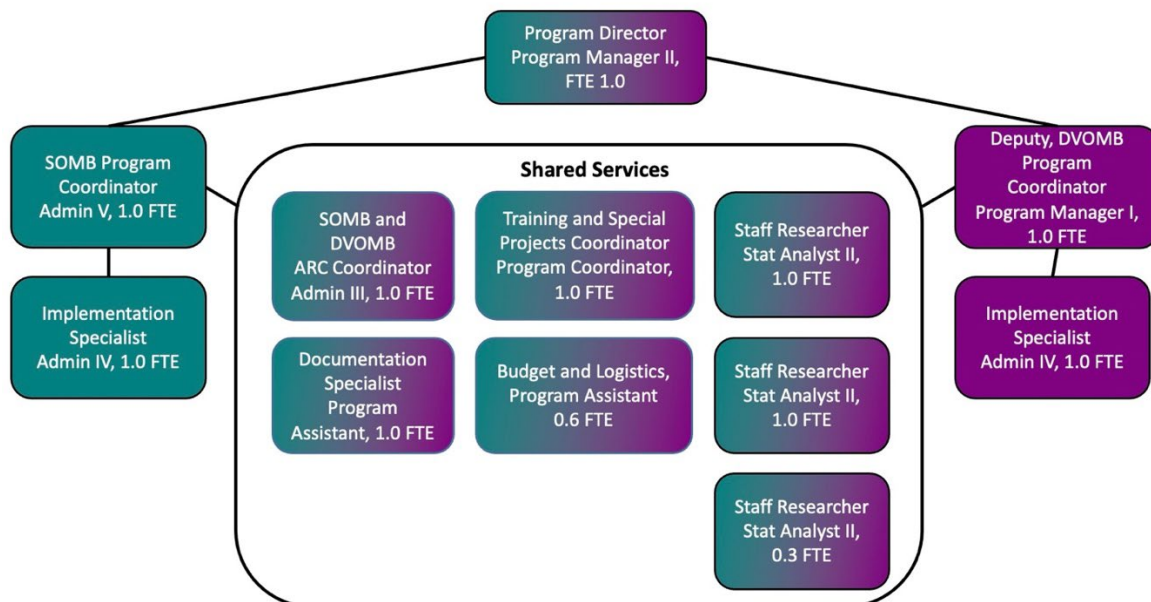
Program Director
Program Manager II,
FTE 1.0

SOMB Program
Coordinator
Admin V, 1.0 FTE

Implementation
Specialist
Admin IV, 1.0 FTE

Shared Services

SOMB and
DVOMB
ARC Coordinator
Admin III, 1.0 FTE

Documentation
Specialist
Program
Assistant, 1.0 FTE

Training and Special
Projects Coordinator
Program Coordinator,
1.0 FTE

Budget and Logistics,
Program Assistant
0.6 FTE

Staff Researcher
Stat Analyst II,
1.0 FTE

Staff Researcher
Stat Analyst II,
1.0 FTE

Staff Researcher
Stat Analyst II,
0.3 FTE

Deputy, DVOMB
Program
Coordinator
Program Manager I,
1.0 FTE

Implementation
Specialist
Admin IV, 1.0 FTE